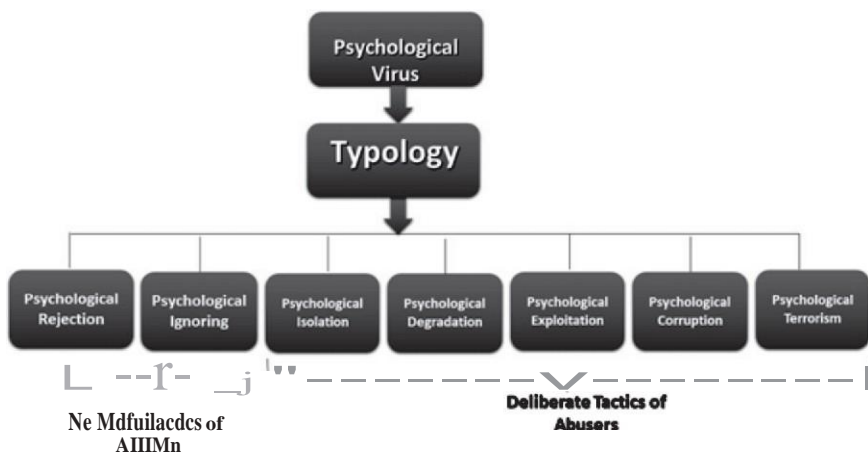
Psychological Virus

Typology

Psychological Rejection

Psychological Ignoring

Psychological Isolation

Psychological Degradation

Psychological Exploitation

Psychological Corruption

Psychological Terrorism

Ne Mdfuilacdcs of AIIIMn

Deliberate Tactics of Abusers